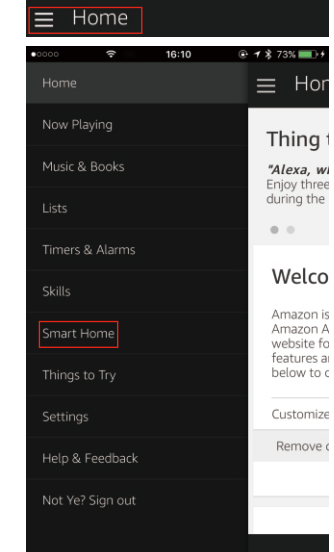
Home

16:10

73%

Home

Now Playing

Music & Books

Lists

Timers & Alarms

Skills

Smart Home

Things to Try

Settings

Help & Feedback

Not Ye? Sign out

Hom

Thing t

"Alexa, wh

Enjoy three

during the

Welco

Amazon is

Amazon A

website fo

features a

below to c

Customize

Remove c